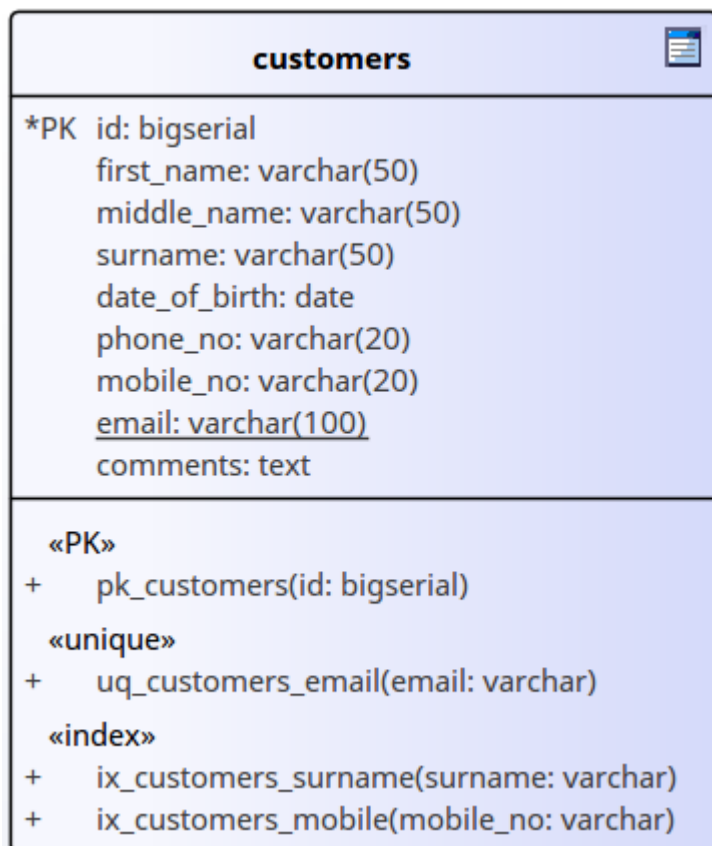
customers

*PK id: bigserial
first_name: varchar(50)
middle_name: varchar(50)
surname: varchar(50)
date_of_birth: date
phone_no: varchar(20)
mobile_no: varchar(20)
email: varchar(100)
comments: text

«PK»
+ pk_customers(id: bigserial)
«unique»
+ uq_customers_email(email: varchar)
«index»
+ ix_customers_surname(surname: varchar)
+ ix_customers_mobile(mobile_no: varchar)